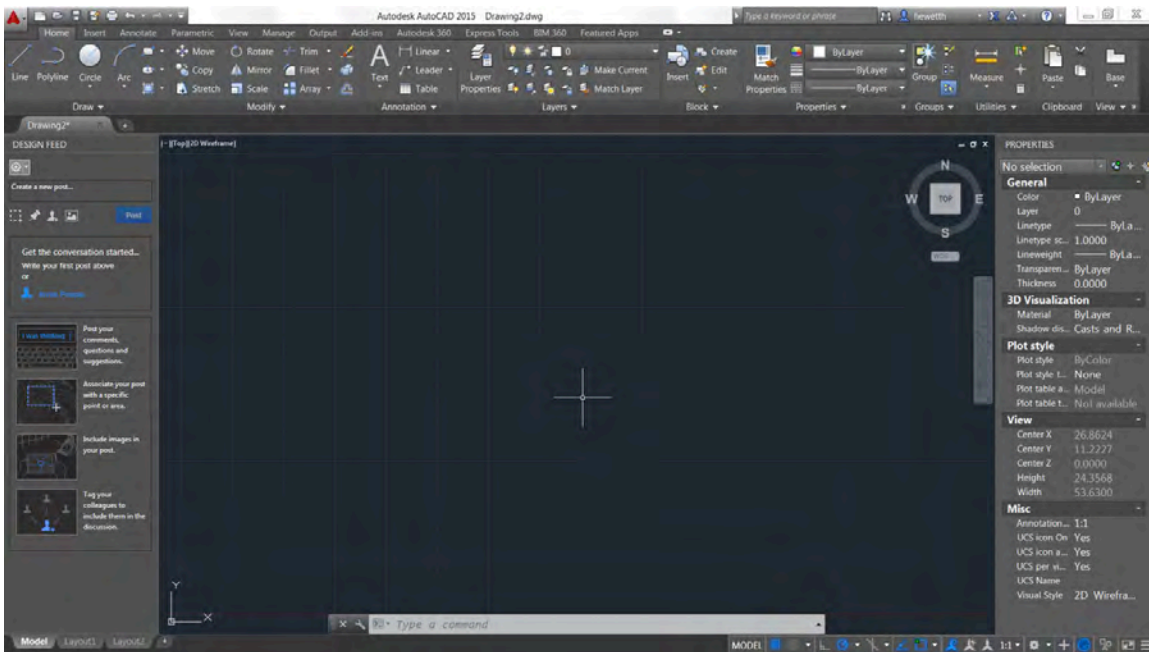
Autodesk AutoCAD 2015 Drawing2.dwg

Type a keyword or phrase

hewetth

Home Insert Annotate Parametric View Manage Output Add-ins Autodesk 360 Express Tools BIM 360 Featured Apps

Line Polyline Circle Arc

Draw

Move Rotate Trim Copy Mirror Fillet Stretch Scale Array

Modify

Text Linear Leader Table

Annotation

Layer Properties Make Current Match Layer

Layers

Insert Create Edit

Block

Match Properties ByLayer ByLayer ByLayer

Properties

Group

Groups

Measure

Utilities

Paste

Clipboard

Base

View

Drawing2*

DESIGN FEED

Create a new post...

Post

Get the conversation started... Write your first post above or

Invite People

Post your comments, questions and suggestions.

Associate your post with a specific point or area.

Include images in your post.

Tag your colleagues to include them in the discussion.

[-][Top][2D Wireframe]

N

W TOP E

S

WCS

Y

X

Type a command

PROPERTIES

No selection

General

Color ByLayer

Layer 0

Linetype ByLa...

Linetype sc... 1.0000

Lineweight ByLa...

Transparen... ByLayer

Thickness 0.0000

3D Visualization

Material ByLayer

Shadow dis... Casts and R...

Plot style

Plot style ByColor

Plot style t... None

Plot table a... Model

Plot table t... Not available

View

Center X 26.8624

Center Y 11.2227

Center Z 0.0000

Height 24.3568

Width 53.6300

Misc

Annotation... 1:1

UCS icon On Yes

UCS icon a... Yes

UCS per vi... Yes

UCS Name

Visual Style 2D Wirefra...

Model Layout1 Layout2

MODEL 1:1